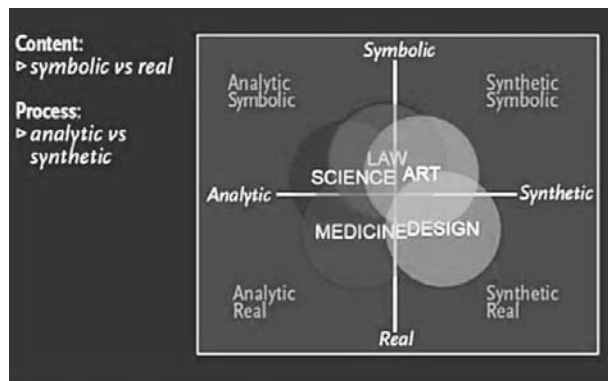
Content:
▹ symbolic vs real

Process:
▹ analytic vs synthetic

Symbolic

Analytic Symbolic

Synthetic Symbolic

LAW

SCIENCE

ART

Analytic

Synthetic

MEDICINE

DESIGN

Analytic Real

Synthetic Real

Real